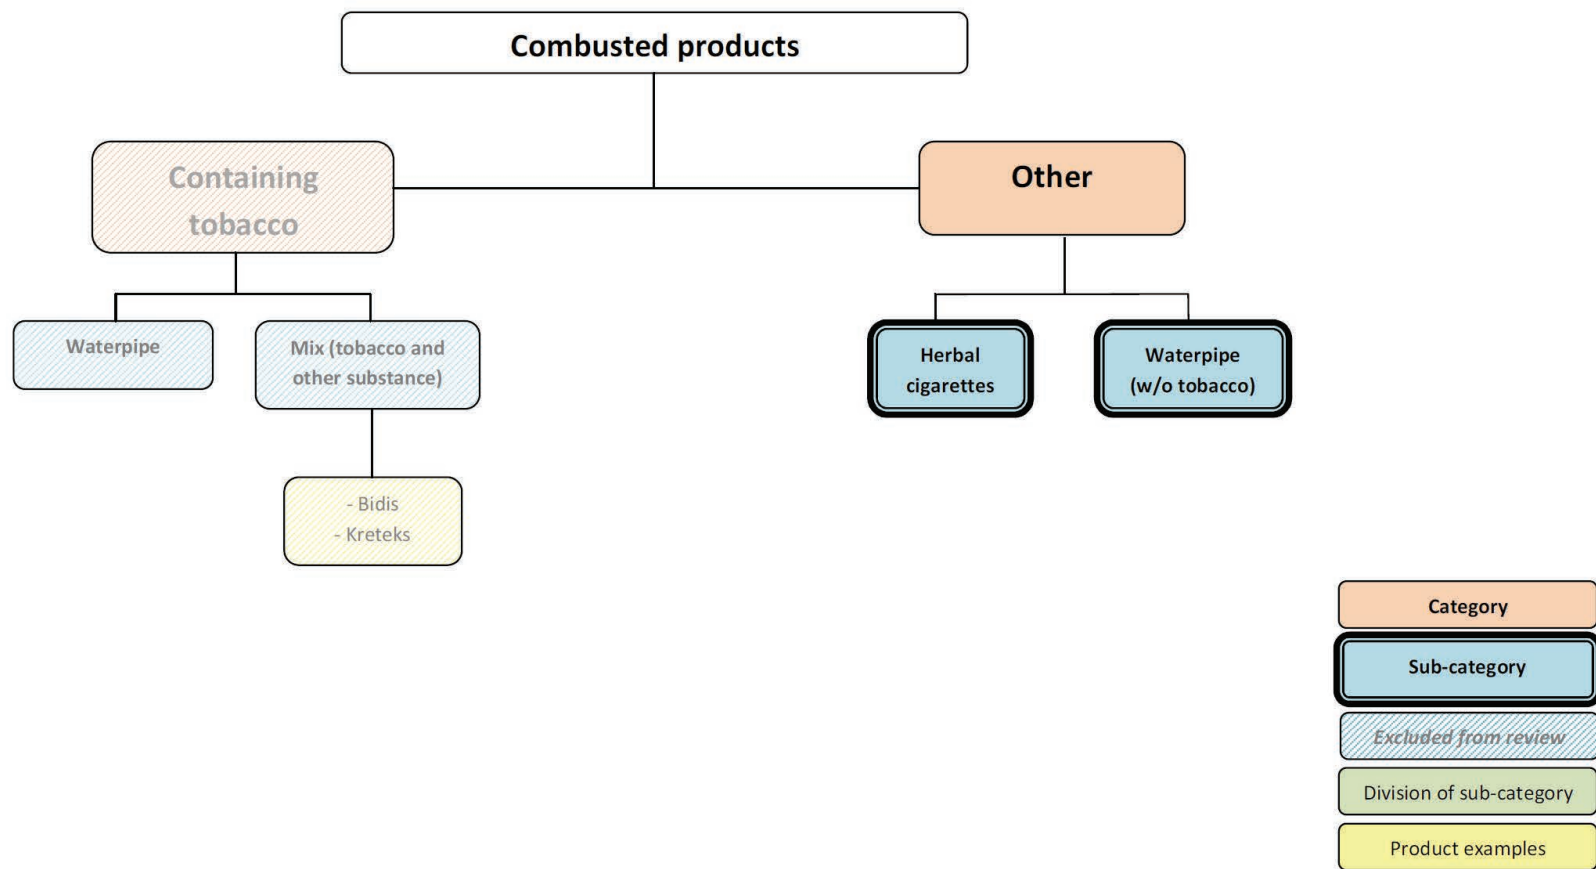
Combusted products

Containing tobacco

Other

Waterpipe

Mix (tobacco and other substance)

- Bidis
- Kreteks

Herbal cigarettes

Waterpipe (w/o tobacco)

Category

Sub-category

Excluded from review

Division of sub-category

Product examples